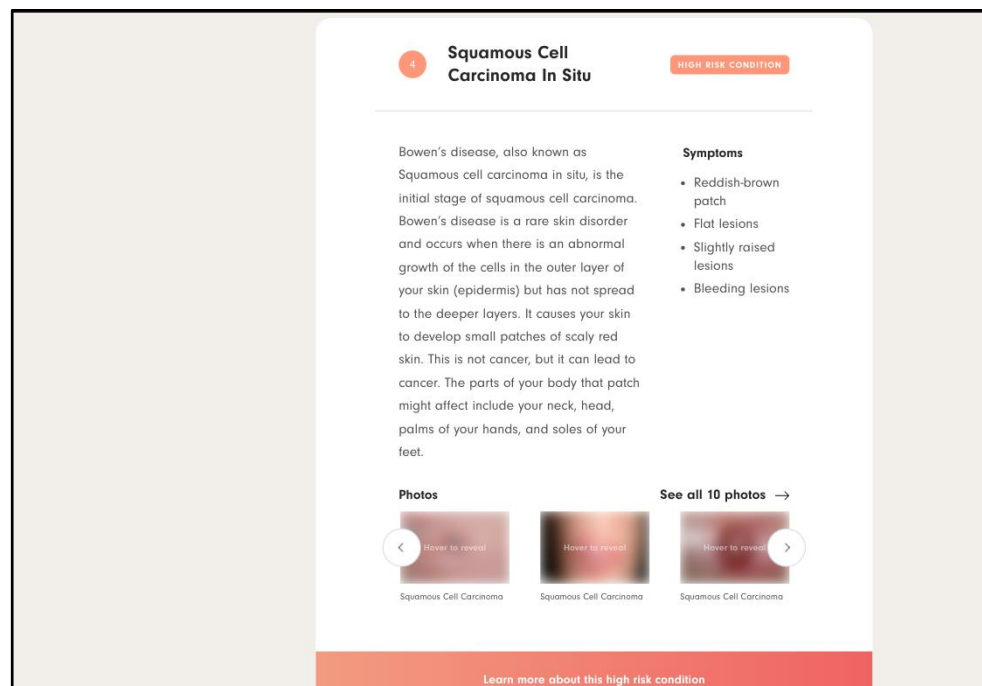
4

Squamous Cell Carcinoma In Situ

HIGH RISK CONDITION

Bowen's disease, also known as Squamous cell carcinoma in situ, is the initial stage of squamous cell carcinoma. Bowen's disease is a rare skin disorder and occurs when there is an abnormal growth of the cells in the outer layer of your skin (epidermis) but has not spread to the deeper layers. It causes your skin to develop small patches of scaly red skin. This is not cancer, but it can lead to cancer. The parts of your body that patch might affect include your neck, head, palms of your hands, and soles of your feet.

Symptoms

- Reddish-brown patch
- Flat lesions
- Slightly raised lesions
- Bleeding lesions

Photos

See all 10 photos →

Hover to reveal

Squamous Cell Carcinoma

Hover to reveal

Squamous Cell Carcinoma

Hover to reveal

Squamous Cell Carcinoma

Learn more about this high risk condition